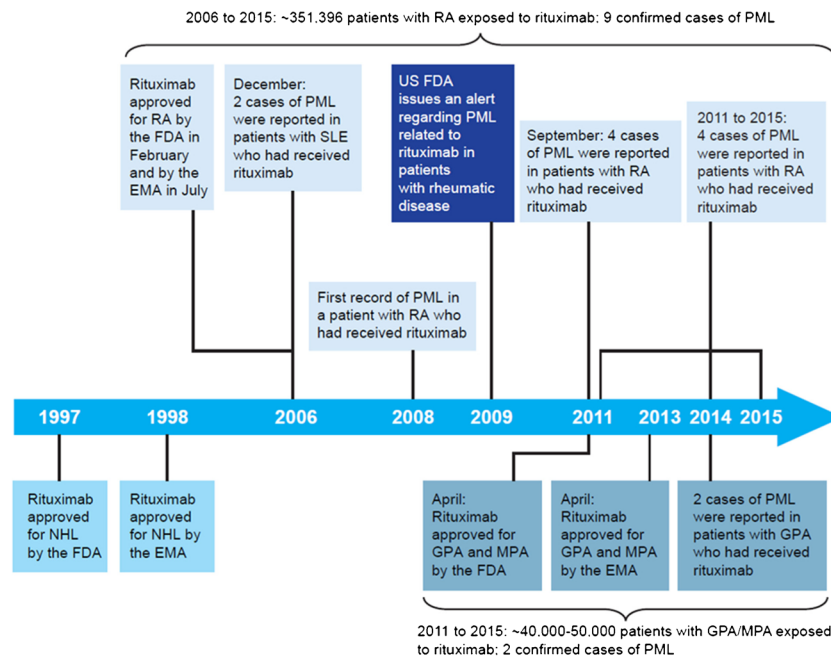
2006 to 2015: ~351.396 patients with RA exposed to rituximab: 9 confirmed cases of PML

Rituximab approved for RA by the FDA in February and by the EMA in July

December: 2 cases of PML were reported in patients with SLE who had received rituximab

US FDA issues an alert regarding PML related to rituximab in patients with rheumatic disease

September: 4 cases of PML were reported in patients with RA who had received rituximab

2011 to 2015: 4 cases of PML were reported in patients with RA who had received rituximab

First record of PML in a patient with RA who had received rituximab

1997

1998

2006

2008

2009

2011

2013

2014

2015

Rituximab approved for NHL by the FDA

Rituximab approved for NHL by the EMA

April: Rituximab approved for GPA and MPA by the FDA

April: Rituximab approved for GPA and MPA by the EMA

2 cases of PML were reported in patients with GPA who had received rituximab

2011 to 2015: ~40.000-50.000 patients with GPA/MPA exposed to rituximab: 2 confirmed cases of PML